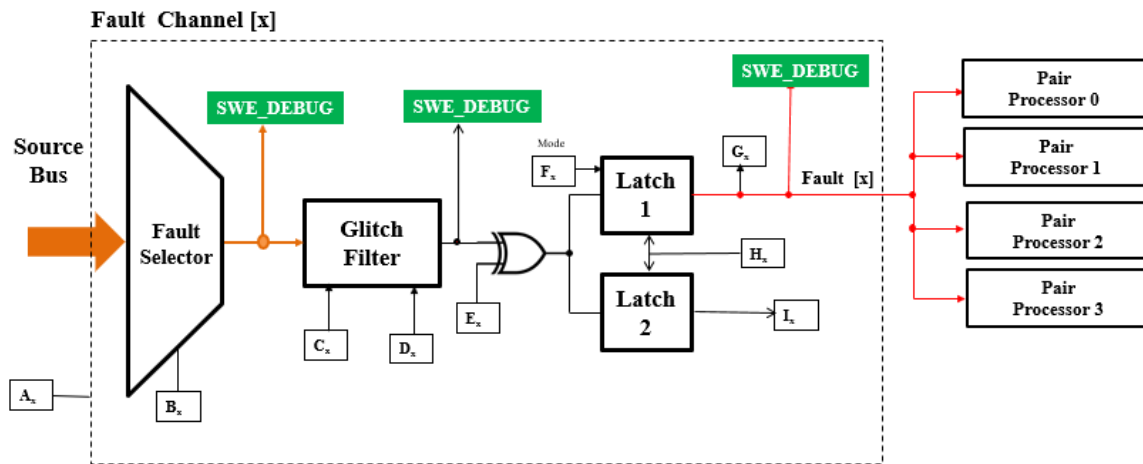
Fault Channel [x]

SWE_DEBUG

SWE_DEBUG

SWE_DEBUG

Source Bus

Fault Selector

Glitch Filter

Mode

$F_x$

Latch 1

$G_x$

Fault [x]

$H_x$

Latch 2

$I_x$

$C_x$

$D_x$

$E_x$

$A_x$

$B_x$

Pair Processor 0

Pair Processor 1

Pair Processor 2

Pair Processor 3